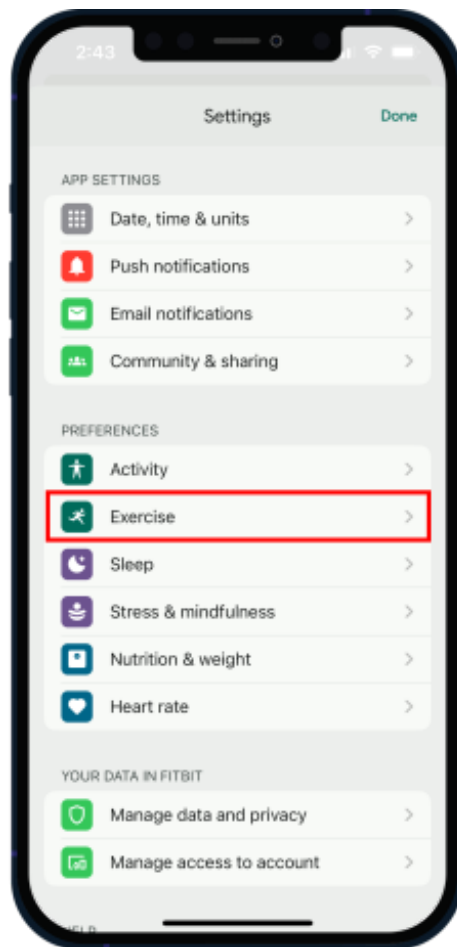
2:43

Settings

Done

APP SETTINGS

Date, time & units

Push notifications

Email notifications

Community & sharing

PREFERENCES

Activity

Exercise

Sleep

Stress & mindfulness

Nutrition & weight

Heart rate

YOUR DATA IN FITBIT

Manage data and privacy

Manage access to account

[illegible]